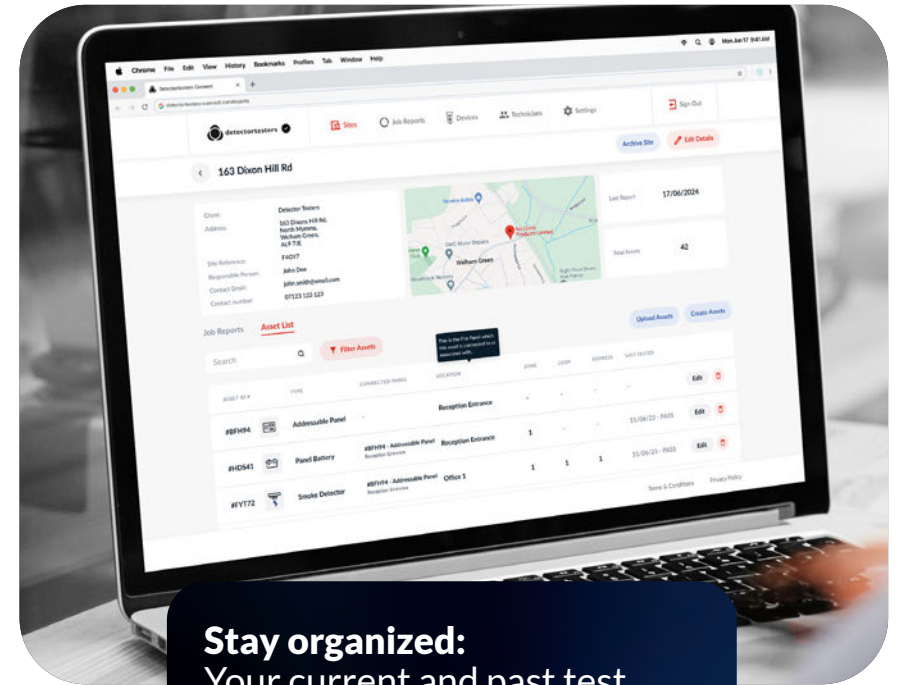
Chrome File Edit View History Bookmarks Profiles Tab Window Help

Mon Jun 17 9:41 AM

detectortesters

Sites Job Reports Devices Technicians Settings

Sign Out

Archive Site Edit Details

163 Dixon Hill Rd

Client Detector Testers
Address 163 Dixons Hill Rd, North Mymms, Welham Green, AL9 7JE

Site Reference F4DI7
Responsible Person John Doe
Contact Email john.smith@email.com
Contact number 07123 123 123

Welham Green

Last Report 17/06/2024

Total Assets 42

Job Reports Asset List

Upload Assets Create Assets

Search

Filter Assets

This is the Fire Panel which this asset is connected to or associated with.

| ASSET ID # | TYPE | CONNECTED PANEL | LOCATION | ZONE | LOOP | ADDRESS | LAST TESTED | |
|---|---|---|---|---|---|---|---|---|
| | | | | - | - | - | - | Edit |
| #BFM94 | Addressable Panel | - | Reception Entrance | - | - | - | 11/06/23 - PASS | Edit |
| #HD541 | Panel Battery | #BFM94 - Addressable Panel Reception Entrance | Reception Entrance | 1 | - | - | 11/06/23 - PASS | Edit |
| #FYT72 | Smoke Detector | #BFM94 - Addressable Panel Reception Entrance | Office 1 | 1 | 1 | 1 | | |

Terms & Conditions Privacy Policy

Stay organized:
Your current and past test